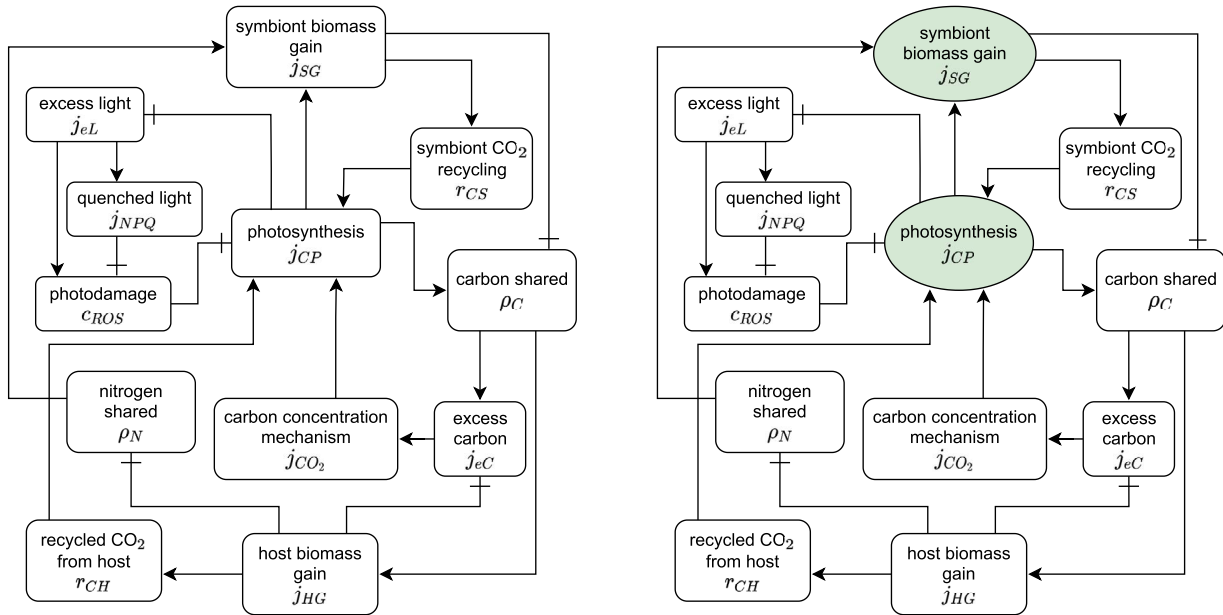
symbiont biomass gain
$j_{SG}$

excess light
$j_{eL}$

symbiont $CO_2$ recycling
$r_{CS}$

quenched light
$j_{NPQ}$

photosynthesis
$j_{CP}$

carbon shared
$\rho_C$

photodamage
$c_{ROS}$

nitrogen shared
$\rho_N$

carbon concentration mechanism
$j_{CO_2}$

excess carbon
$j_{eC}$

recycled $CO_2$ from host
$r_{CH}$

host biomass gain
$j_{HG}$

symbiont biomass gain
$j_{SG}$

excess light
$j_{eL}$

symbiont $CO_2$ recycling
$r_{CS}$

quenched light
$j_{NPQ}$

photosynthesis
$j_{CP}$

carbon shared
$\rho_C$

photodamage
$c_{ROS}$

nitrogen shared
$\rho_N$

carbon concentration mechanism
$j_{CO_2}$

excess carbon
$j_{eC}$

recycled $CO_2$ from host
$r_{CH}$

host biomass gain
$j_{HG}$